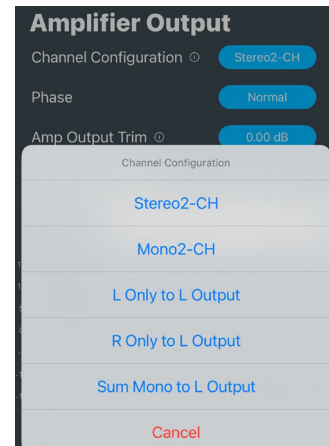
Amplifier Output

Channel Configuration ⓘ Stereo2-CH

Phase Normal

Amp Output Trim ⓘ 0.00 dB

Channel Configuration

Stereo2-CH

Mono2-CH

L Only to L Output

R Only to L Output

Sum Mono to L Output

Cancel